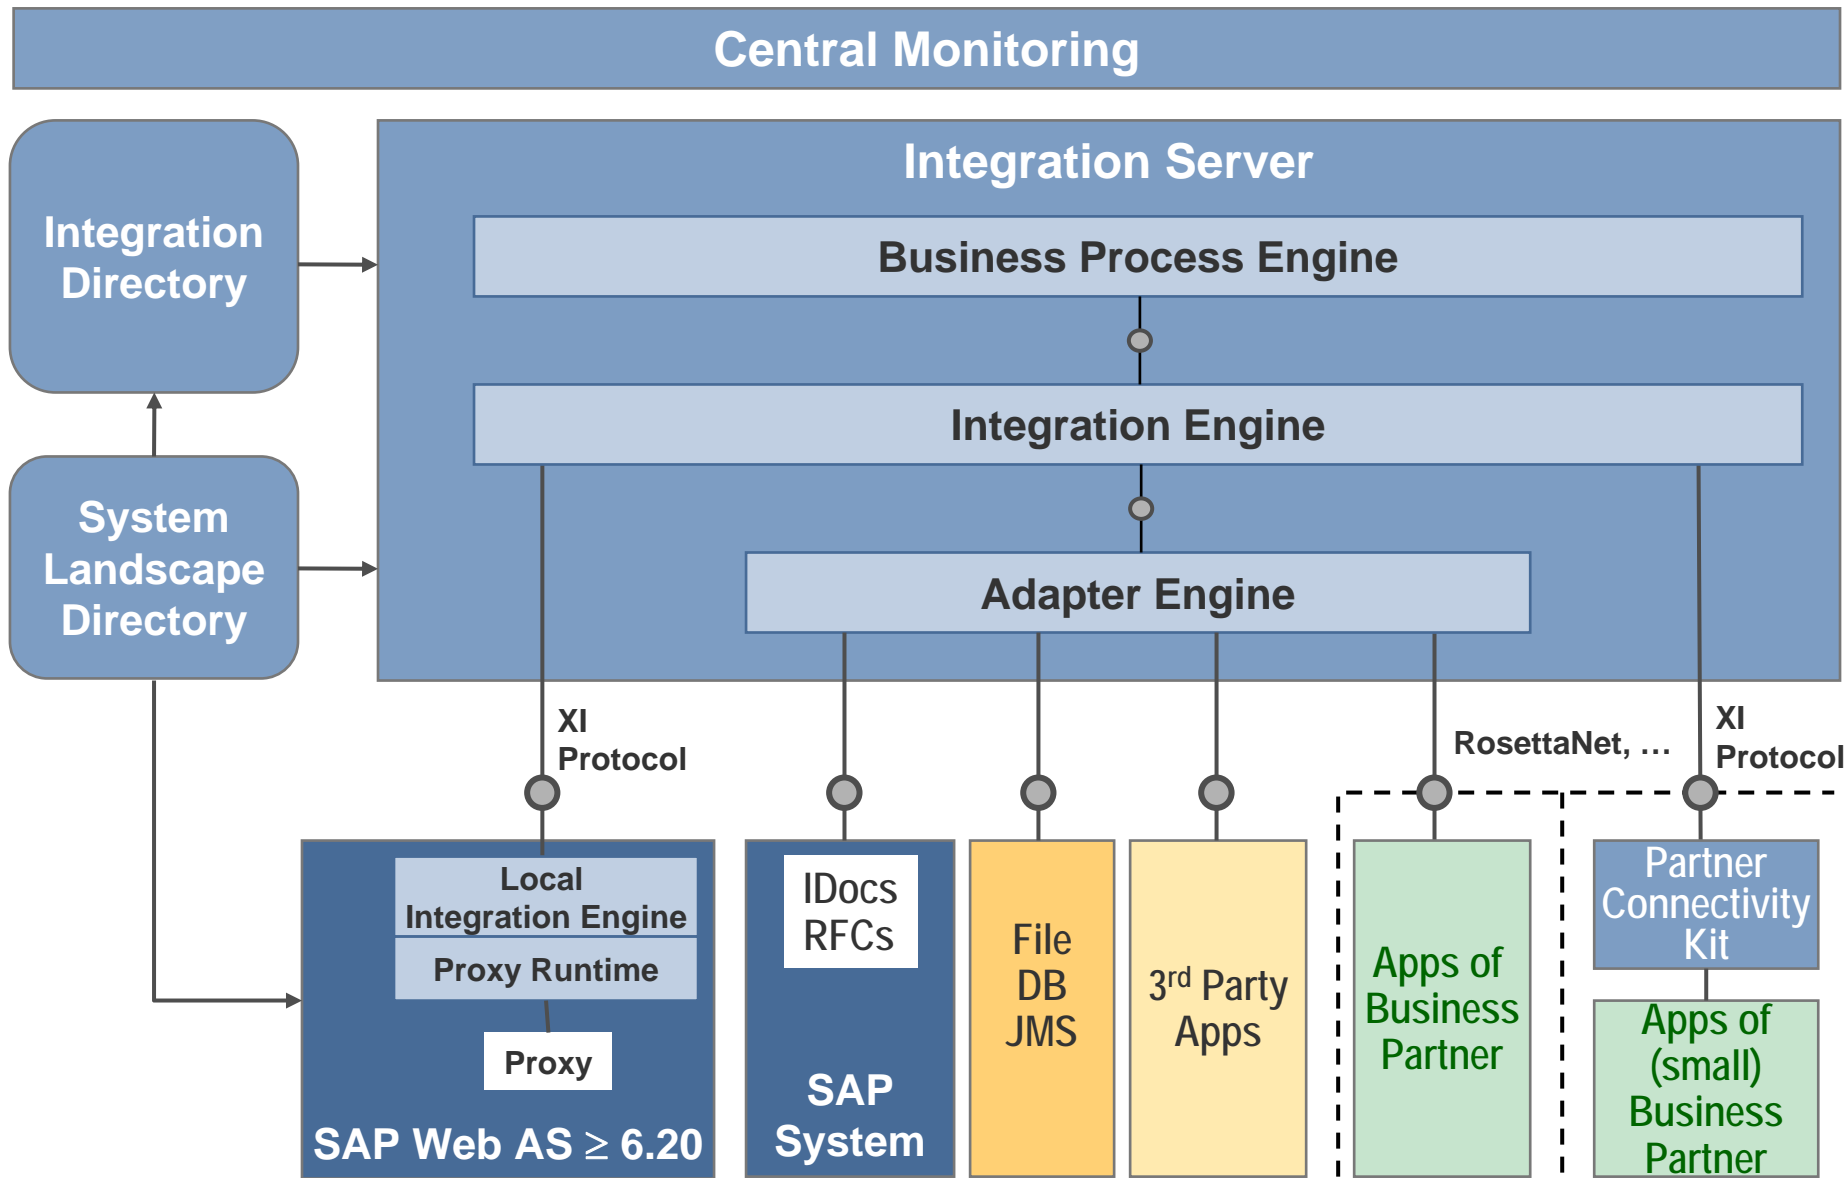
Central Monitoring

Integration Directory

System Landscape Directory

Integration Server

Business Process Engine

Integration Engine

Adapter Engine

XI Protocol

RosettaNet, …

XI Protocol

Local Integration Engine

Proxy Runtime

Proxy

SAP Web AS $\geq$ 6.20

IDocs RFCs

SAP System

File DB JMS

3$^{rd}$ Party Apps

Apps of Business Partner

Partner Connectivity Kit

Apps of (small) Business Partner